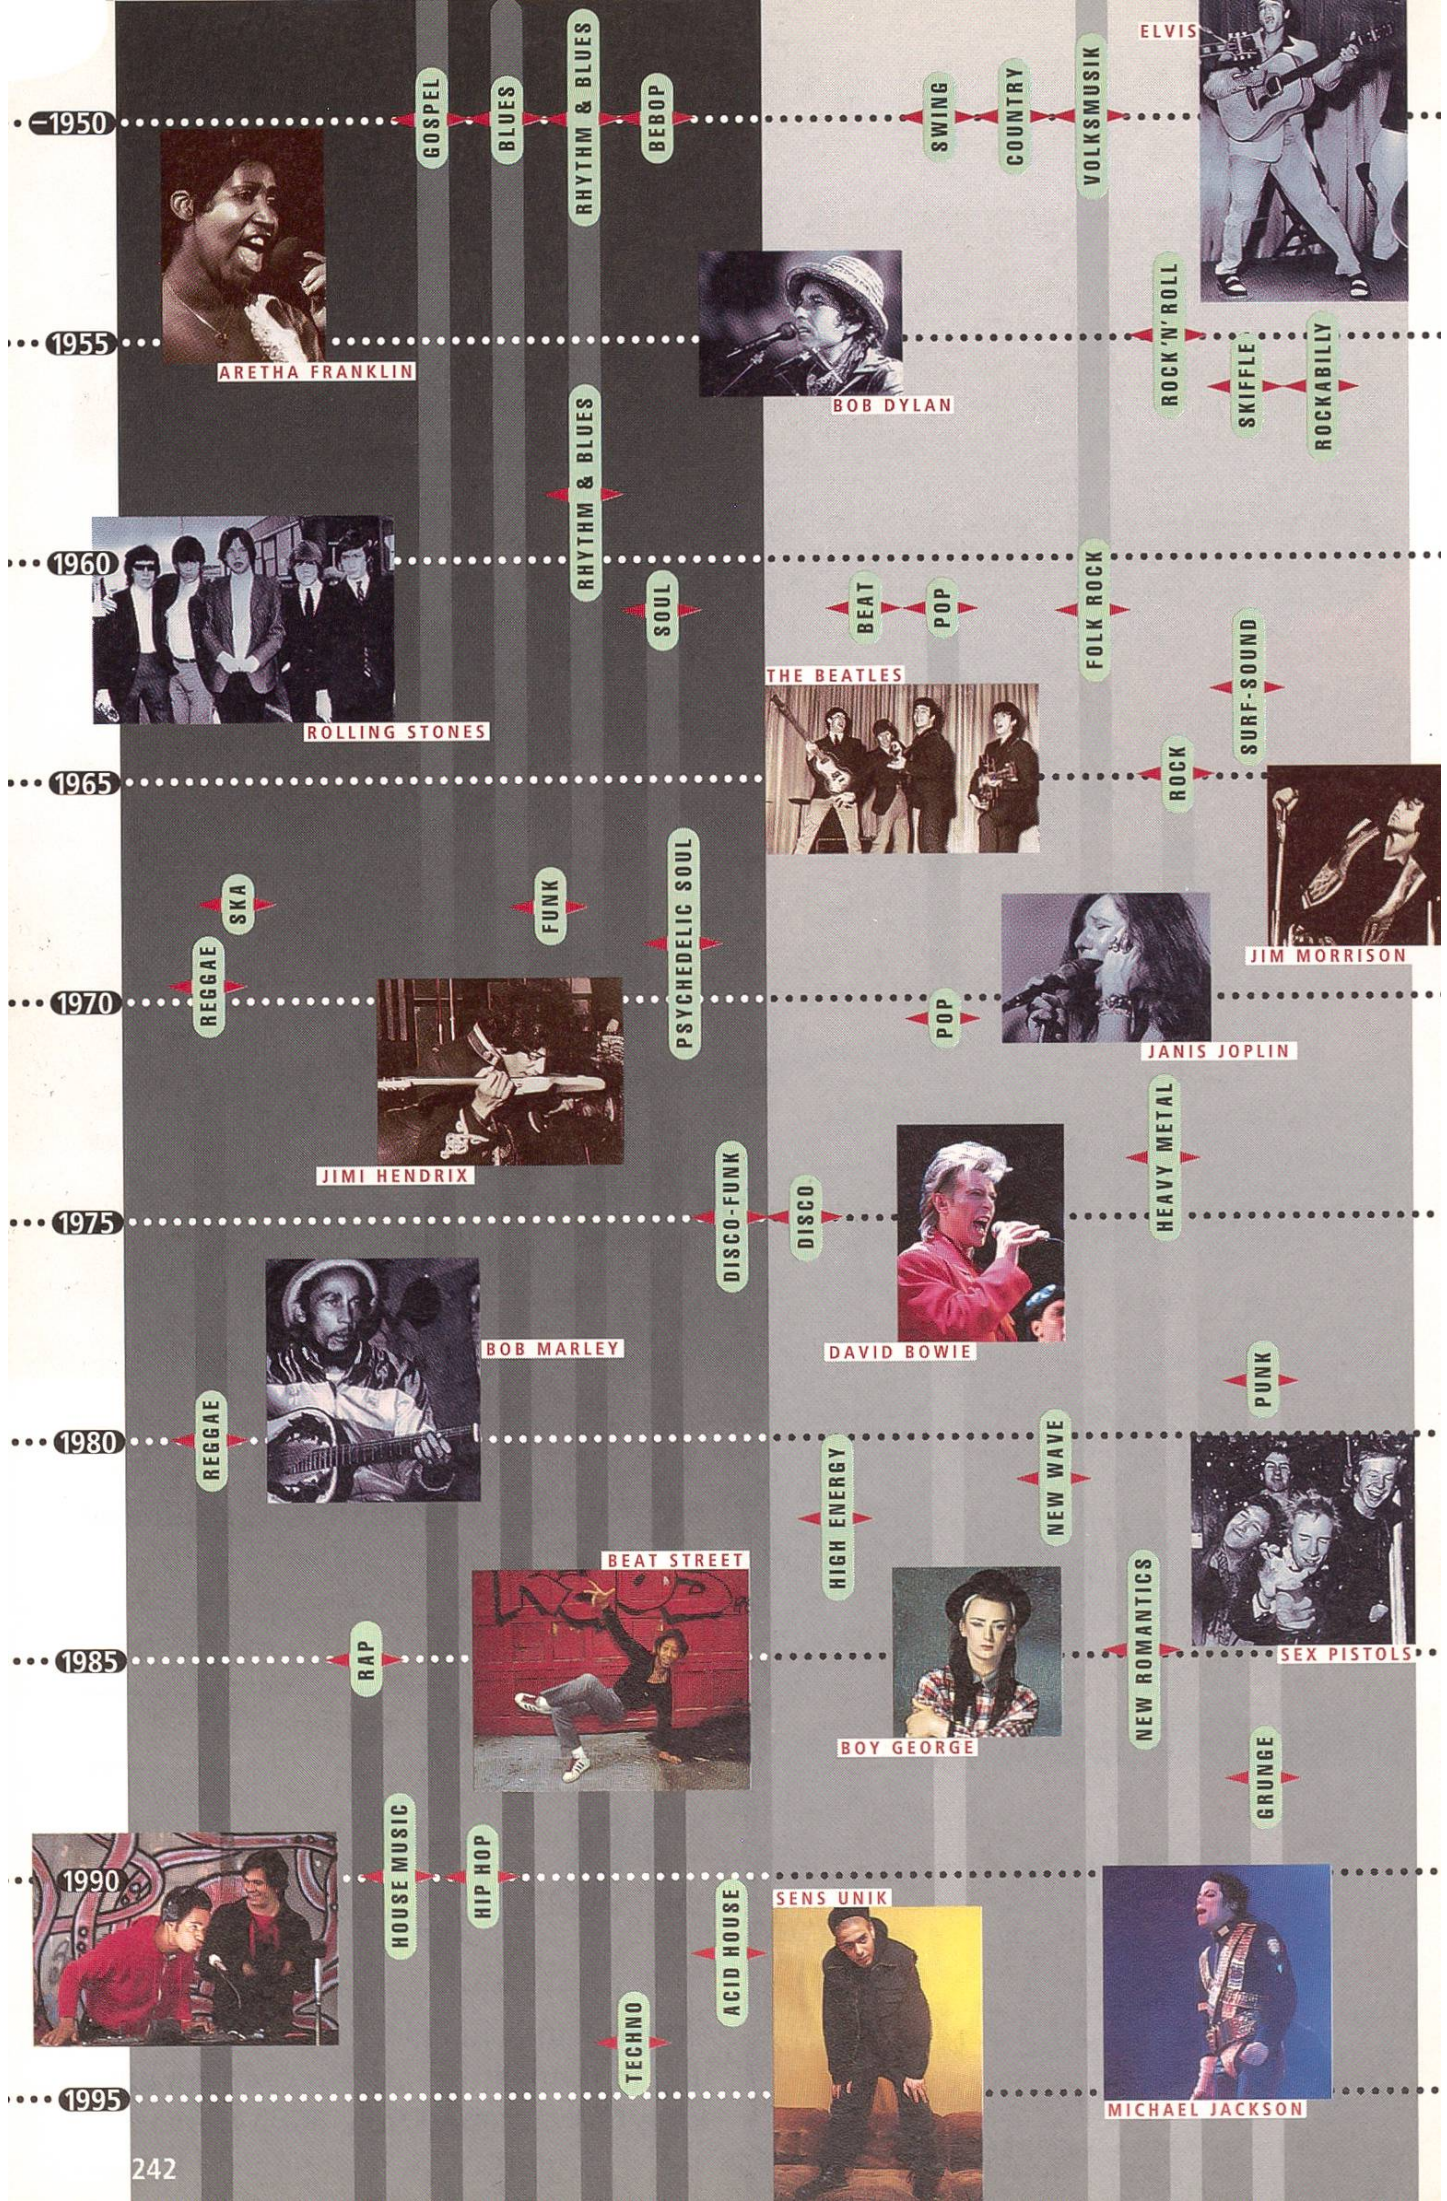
1950
GOSPEL
BLUES
RHYTHM & BLUES
BEBOP
SWING
COUNTRY
VOLKSMUSIK
ELVIS
ARETHA FRANKLIN
1955
BOB DYLAN
ROCK 'N' ROLL
SKIFFLE
ROCKABILLY
RHYTHM & BLUES
1960
SOUL
BEAT
POP
FOLK ROCK
SURF-SOUND
ROLLING STONES
THE BEATLES
1965
ROCK
SKA
FUNK
PSYCHEDELIC SOUL
REGGAE
JIM MORRISON
1970
POP
JANIS JOPLIN
JIMI HENDRIX
HEAVY METAL
1975
DISCO-FUNK
DISCO
BOB MARLEY
DAVID BOWIE
PUNK
1980
REGGAE
HIGH ENERGY
NEW WAVE
BEAT STREET
NEW ROMANTICS
SEX PISTOLS
1985
RAP
BOY GEORGE
GRUNGE
1990
HOUSE MUSIC
HIP HOP
ACID HOUSE
SENS UNIK
TECHNO
1995
MICHAEL JACKSON
242